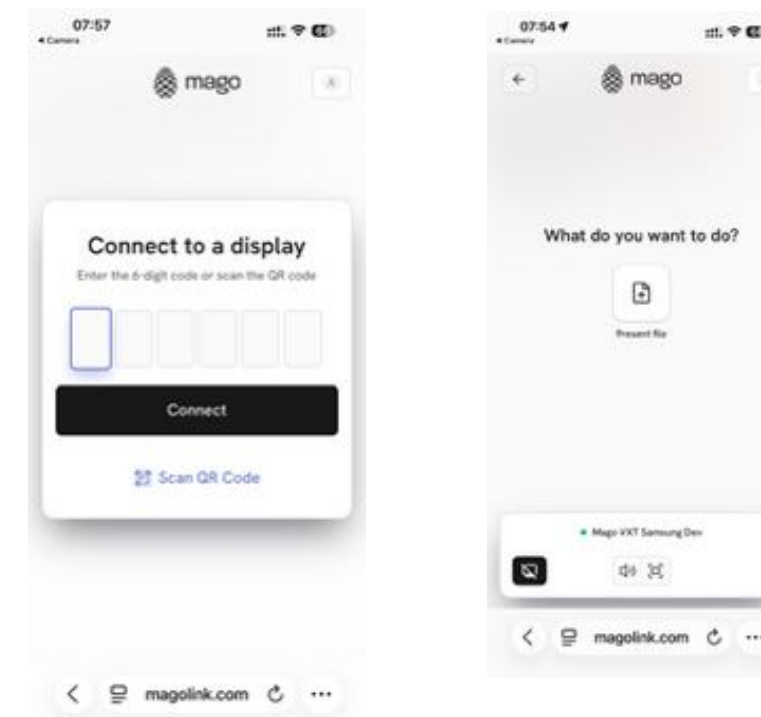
07:57
◂ Camera

mago

Connect to a display

Enter the 6-digit code or scan the QR code

Connect

Scan QR Code

magolink.com

07:54
◂ Camera

mago

What do you want to do?

Present file

Mago VXT Samsung Dev

magolink.com